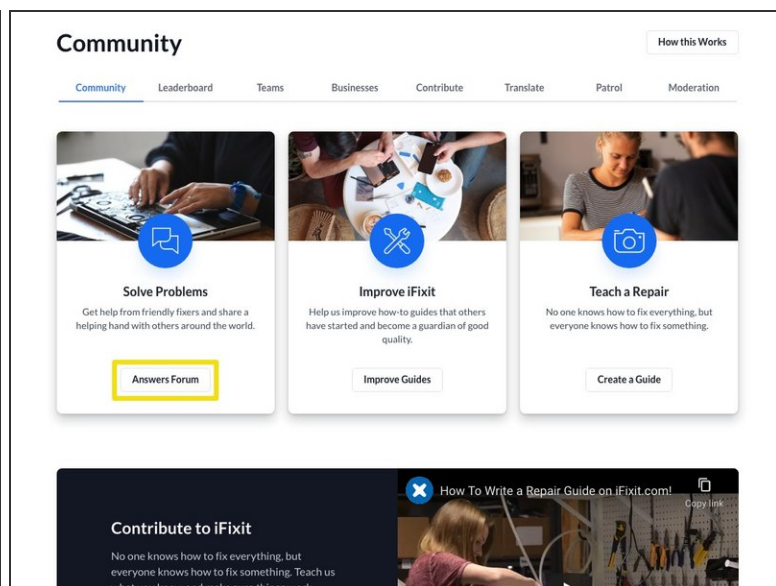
Community

How this Works

Community Leaderboard Teams Businesses Contribute Translate Patrol Moderation

Solve Problems

Get help from friendly fixers and share a helping hand with others around the world.

Answers Forum

Improve iFixit

Help us improve how-to guides that others have started and become a guardian of good quality.

Improve Guides

Teach a Repair

No one knows how to fix everything, but everyone knows how to fix something.

Create a Guide

Contribute to iFixit

No one knows how to fix everything, but everyone knows how to fix something. Teach us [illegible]

How To Write a Repair Guide on iFixit.com!

Copy link